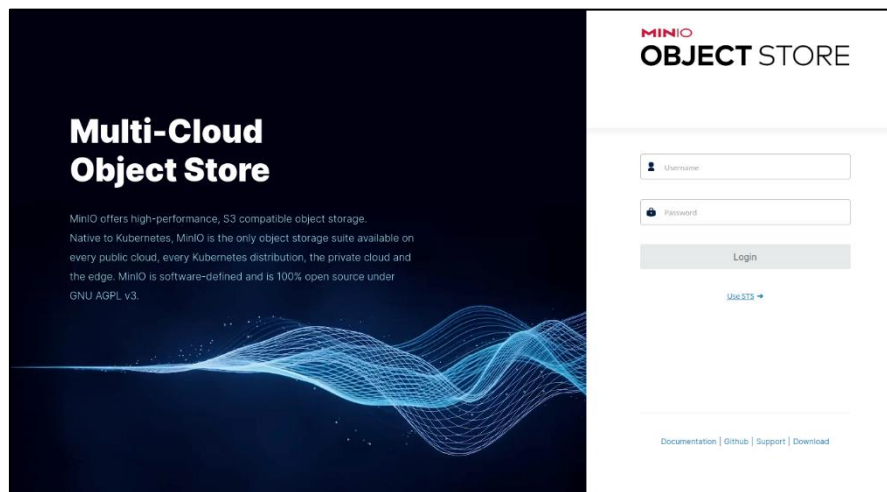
Multi-Cloud Object Store

MinIO offers high-performance, S3 compatible object storage. Native to Kubernetes, MinIO is the only object storage suite available on every public cloud, every Kubernetes distribution, the private cloud and the edge. MinIO is software-defined and is 100% open source under GNU AGPL v3.

MINIO
OBJECT STORE

Username

Password

Login

Use STS ➔

Documentation | Github | Support | Download